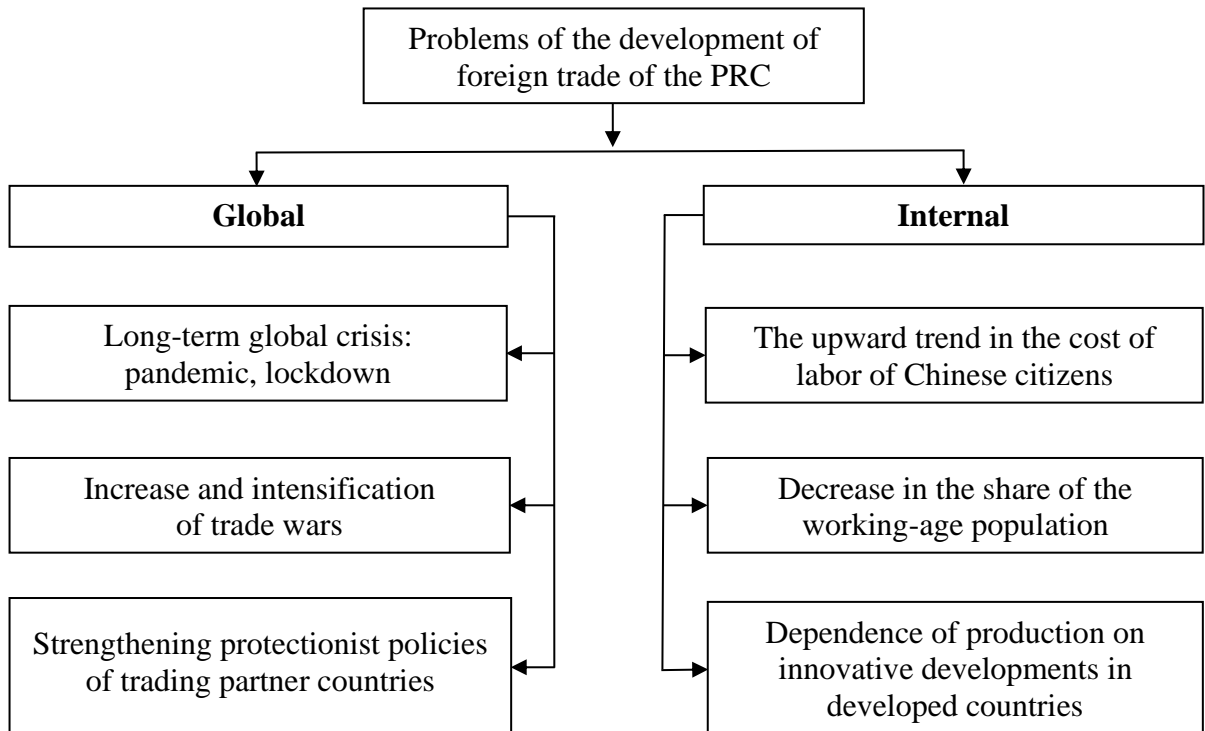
Problems of the development of foreign trade of the PRC

Global

Internal

Long-term global crisis: pandemic, lockdown

Increase and intensification of trade wars

Strengthening protectionist policies of trading partner countries

The upward trend in the cost of labor of Chinese citizens

Decrease in the share of the working-age population

Dependence of production on innovative developments in developed countries